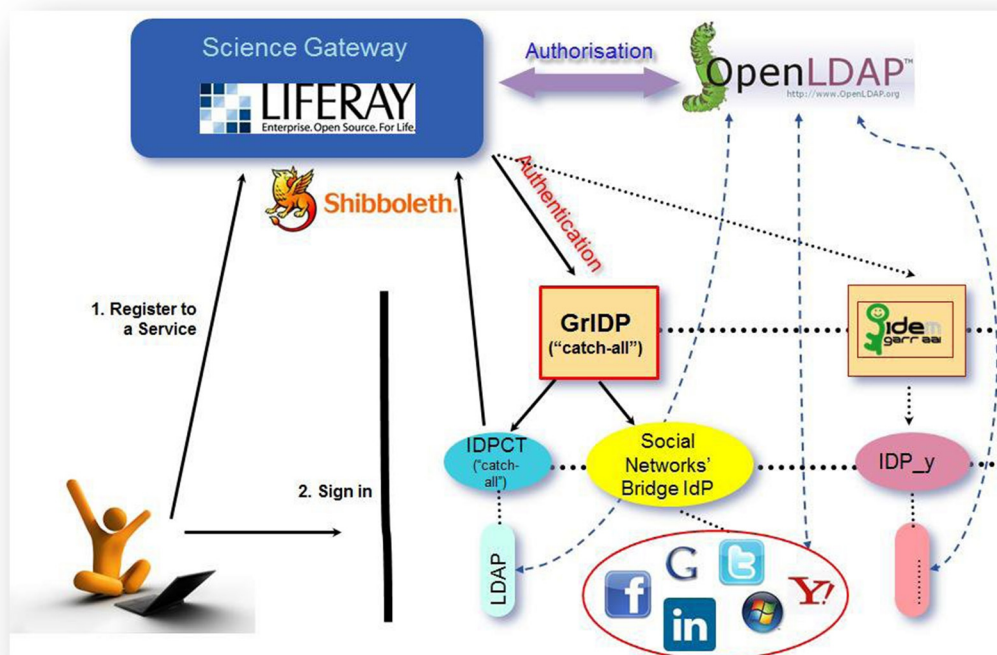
Science Gateway

LIFERAY
Enterprise. Open Source. For Life.

Authorisation

OpenLDAP™
http://www.OpenLDAP.org

Shibboleth.

Authentication

1. Register to a Service

GrIDP
("catch-all")

idem
garr aai

IDPCT
("catch-all")

Social Networks' Bridge IdP

IDP_y

2. Sign in

LDAP

f G in Y!